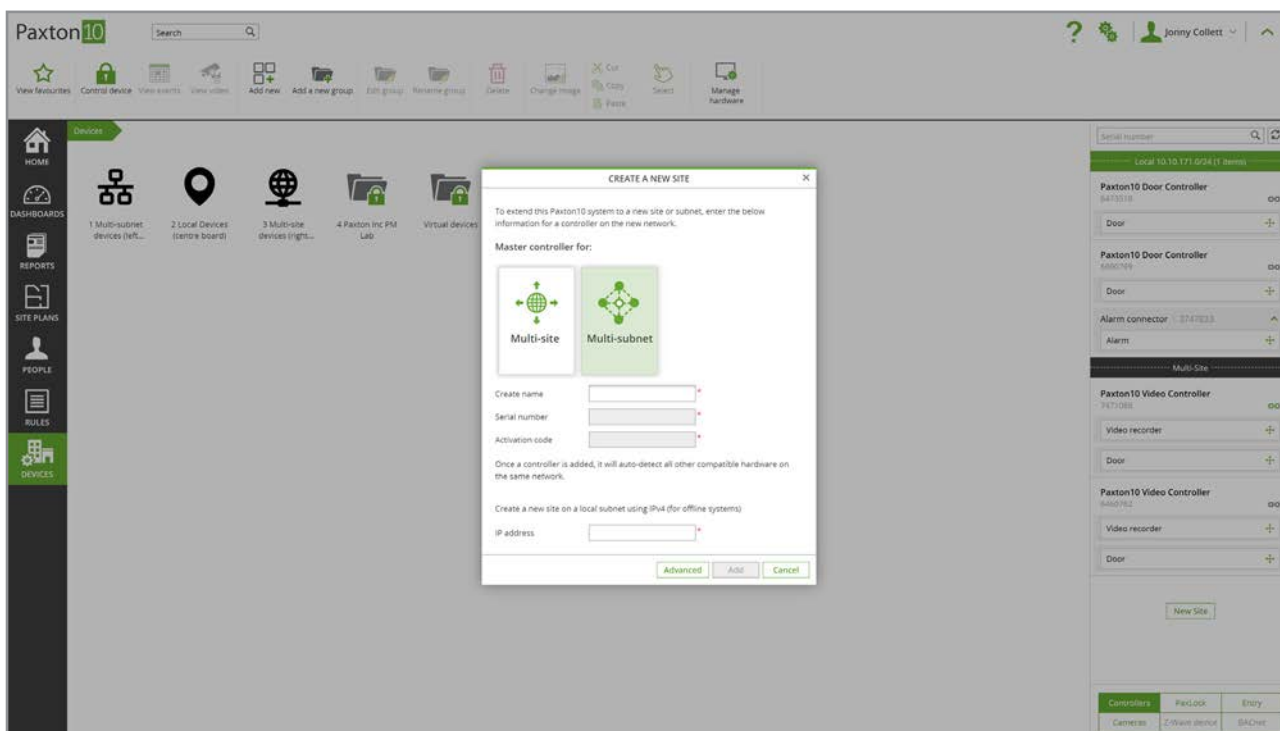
Paxton10

Search

? Jonny Collett

View favourites Control device View events View video Add new Add a new group Edit group Rename group Delete Change image Cut Copy Paste Select Manage hardware

HOME
DASHBOARDS
REPORTS
SITE PLANS
PEOPLE
RULES
DEVICES

Devices

1 Multi-subnet devices (left...
2 Local Devices (centre board)
3 Multi-site devices (right...
4 Paxton Inc PM Lab
Virtual devices

CREATE A NEW SITE

To extend this Paxton10 system to a new site or subnet, enter the below information for a controller on the new network.

Master controller for:

Multi-site
Multi-subnet

Create name
Serial number
Activation code

Once a controller is added, it will auto-detect all other compatible hardware on the same network.

Create a new site on a local subnet using IPv4 (for offline systems)

IP address

Advanced Add Cancel

Serial number

Local 10.10.171.0/24 (1 items)

Paxton10 Door Controller
6473518
Door

Paxton10 Door Controller
6860769
Door

Alarm connector 3747833
Alarm

Multi-Site

Paxton10 Video Controller
7471088
Video recorder
Door

Paxton10 Video Controller
6460762
Video recorder
Door

New Site

Controllers PaxLock Entry
Cameras Z-Wave device BACnet